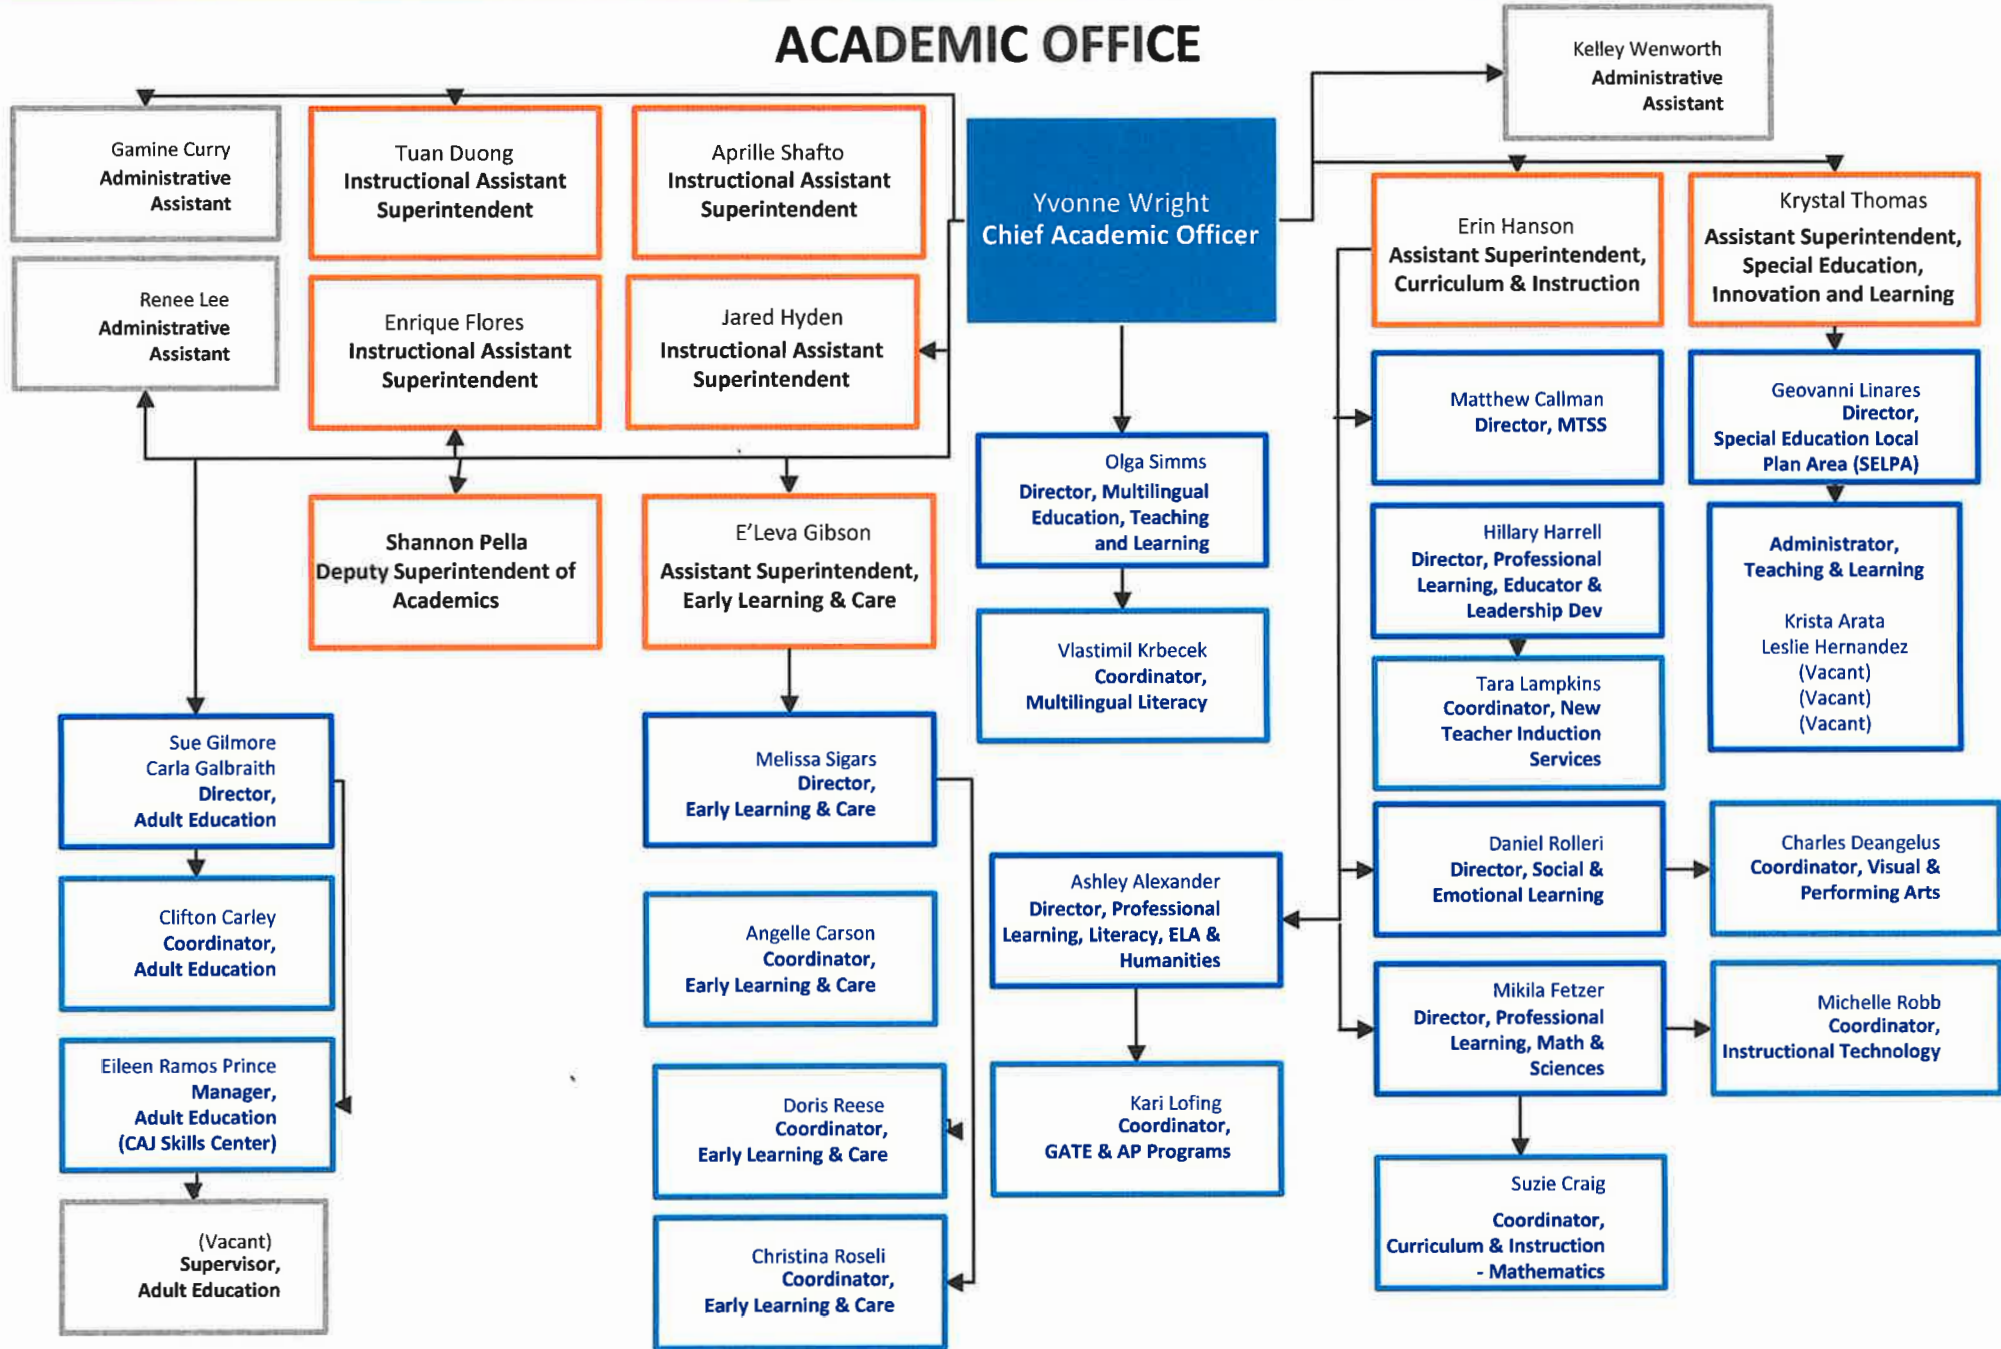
ACADEMIC OFFICE

Kelley Wenworth
Administrative Assistant

Gamine Curry
Administrative Assistant

Tuan Duong
Instructional Assistant Superintendent

Aprille Shafto
Instructional Assistant Superintendent

Yvonne Wright
Chief Academic Officer

Erin Hanson
Assistant Superintendent, Curriculum & Instruction

Krystal Thomas
Assistant Superintendent, Special Education, Innovation and Learning

Renee Lee
Administrative Assistant

Enrique Flores
Instructional Assistant Superintendent

Jared Hyden
Instructional Assistant Superintendent

Matthew Callman
Director, MTSS

Geovanni Linares
Director, Special Education Local Plan Area (SELPA)

Olga Simms
Director, Multilingual Education, Teaching and Learning

Shannon Pella
Deputy Superintendent of Academics

E'Leva Gibson
Assistant Superintendent, Early Learning & Care

Hillary Harrell
Director, Professional Learning, Educator & Leadership Dev

Administrator, Teaching & Learning

Krista Arata
Leslie Hernandez
(Vacant)
(Vacant)
(Vacant)

Vlastimil Krbecek
Coordinator, Multilingual Literacy

Tara Lampkins
Coordinator, New Teacher Induction Services

Sue Gilmore
Carla Galbraith
Director, Adult Education

Melissa Sigars
Director, Early Learning & Care

Daniel Rolleri
Director, Social & Emotional Learning

Charles Deangelus
Coordinator, Visual & Performing Arts

Ashley Alexander
Director, Professional Learning, Literacy, ELA & Humanities

Clifton Carley
Coordinator, Adult Education

Angelle Carson
Coordinator, Early Learning & Care

Mikila Fetzer
Director, Professional Learning, Math & Sciences

Michelle Robb
Coordinator, Instructional Technology

Eileen Ramos Prince
Manager, Adult Education (CAJ Skills Center)

Doris Reese
Coordinator, Early Learning & Care

Kari Lofing
Coordinator, GATE & AP Programs

Suzie Craig
Coordinator, Curriculum & Instruction - Mathematics

(Vacant)
Supervisor, Adult Education

Christina Roseli
Coordinator, Early Learning & Care